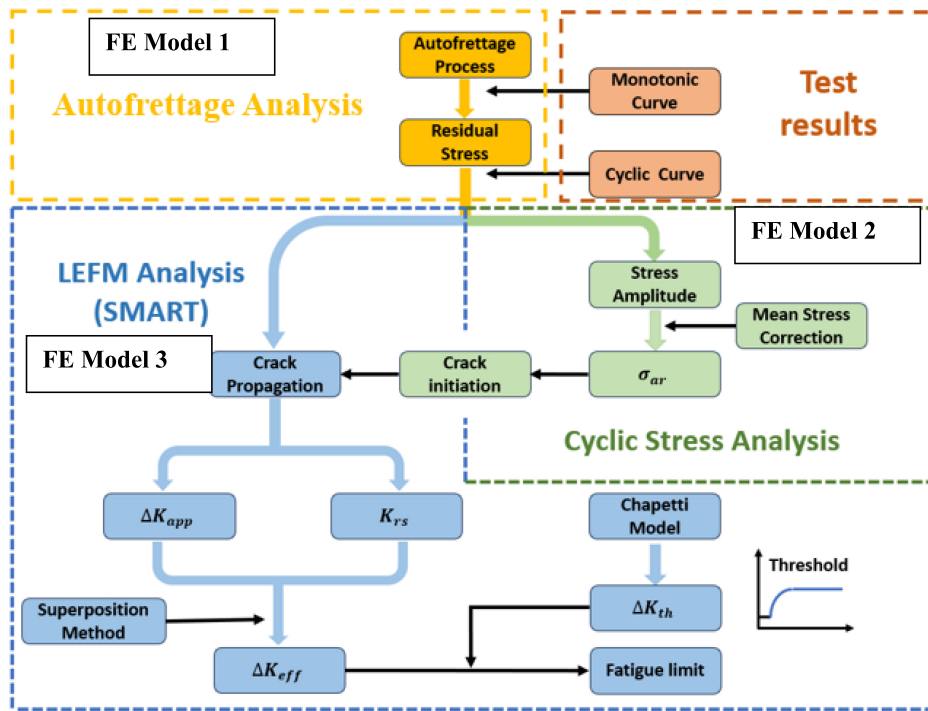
FE Model 1

Autofrettage Analysis

Autofrettage Process

Residual Stress

Monotonic Curve

Cyclic Curve

Test results

FE Model 2

LEFM Analysis (SMART)

Stress Amplitude

Mean Stress Correction

FE Model 3

Crack Propagation

Crack initiation

$\sigma_{ar}$

Cyclic Stress Analysis

$\Delta K_{app}$

$K_{rs}$

Chapetti Model

Threshold

Superposition Method

$\Delta K_{th}$

$\Delta K_{eff}$

Fatigue limit